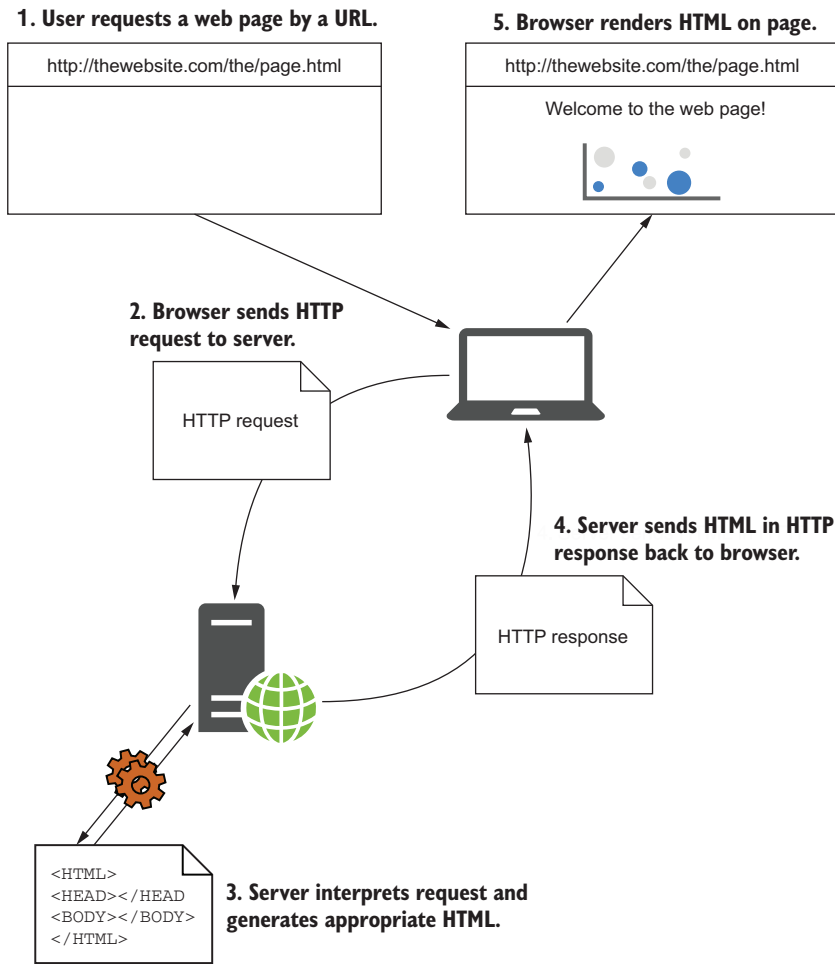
1. User requests a web page by a URL.

http://thewebsite.com/the/page.html

5. Browser renders HTML on page.

http://thewebsite.com/the/page.html

Welcome to the web page!

2. Browser sends HTTP request to server.

HTTP request

4. Server sends HTML in HTTP response back to browser.

HTTP response

<HTML>
<HEAD></HEAD
<BODY></BODY>
</HTML>

3. Server interprets request and generates appropriate HTML.